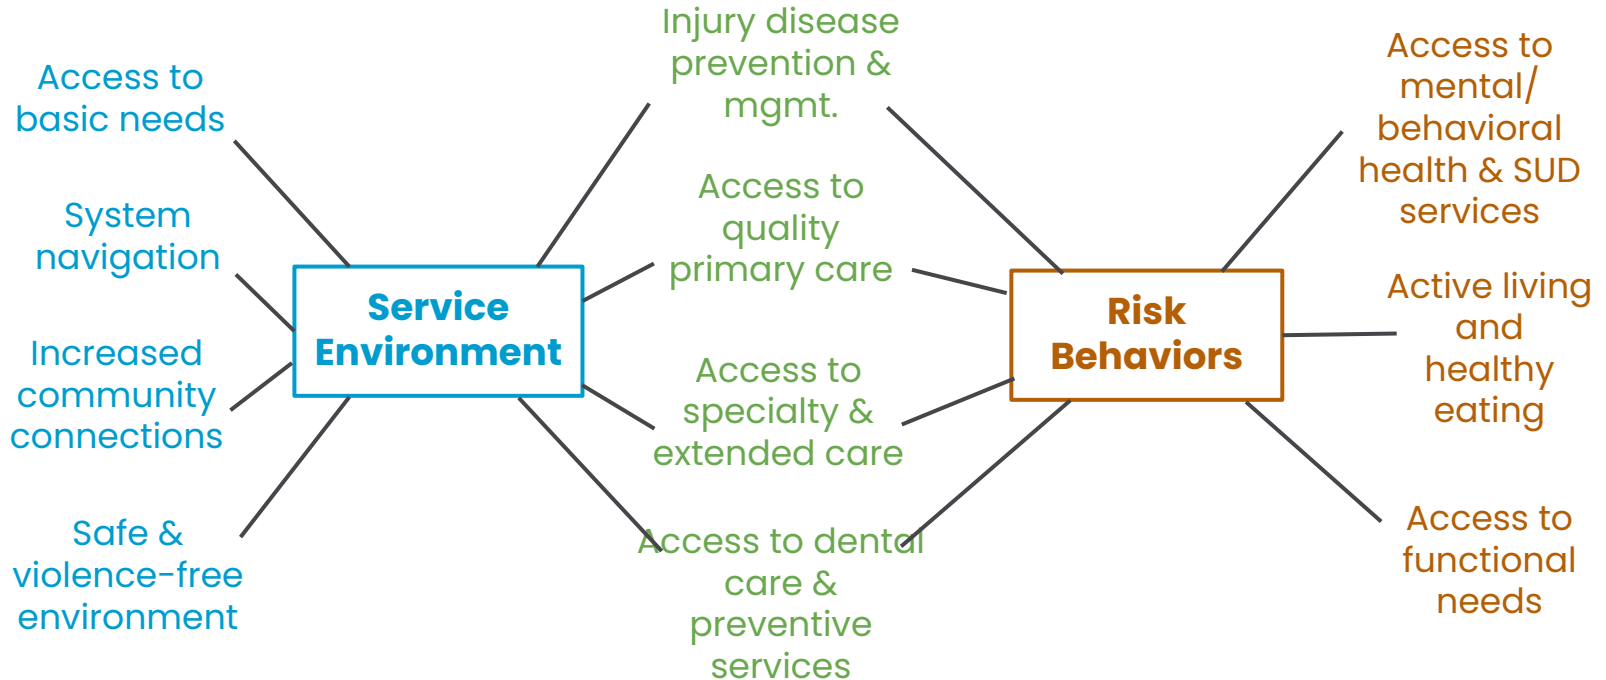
Access to basic needs

System navigation

Increased community connections

Safe & violence-free environment

Service Environment

Injury disease prevention & mgmt.

Access to quality primary care

Access to specialty & extended care

Access to dental care & preventive services

Risk Behaviors

Access to mental/ behavioral health & SUD services

Active living and healthy eating

Access to functional needs